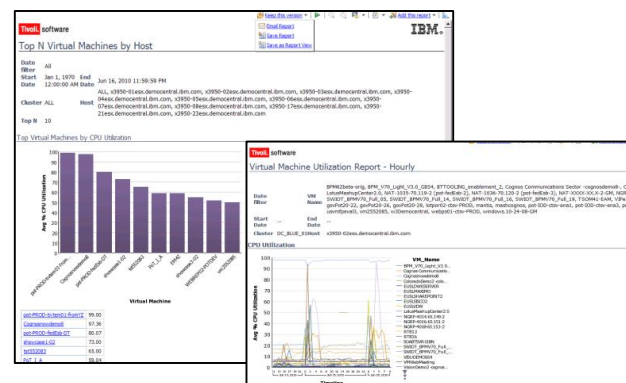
Tivoli. software

Keep this version | Email Report | Save Report | Save as Report View | Add this report

IBM.

Top N Virtual Machines by Host

Date filter All

Start Date Jan 1, 1970 12:00:00 AM

End Date Jun 16, 2010 11:59:59 PM

Cluster ALL

Host ALL, x3950-01esx.democentral.ibm.com, x3950-02esx.democentral.ibm.com, x3950-03esx.democentral.ibm.com, x3950-04esx.democentral.ibm.com, x3950-05esx.democentral.ibm.com, x3950-06esx.democentral.ibm.com, x3950-07esx.democentral.ibm.com, x3950-09esx.democentral.ibm.com, x3950-17esx.democentral.ibm.com, x3950-21esx.democentral.ibm.com, x3950-23esx.democentral.ibm.com

Top N 10

Top Virtual Machines by CPU Utilization

Avg % CPU Utilization

Virtual Machine

| pot-PROD-tvtsmd1-from-I2 | 99.00 |
|---|---|
| Cognosmaxdemo8 | 97.36 |
| pot-PROD-fedlab-DT | 80.07 |
| shsnsweer1-I2 | 73.00 |
| tst552083 | 65.00 |
| IVT_1_A | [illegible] |

Tivoli. software

Virtual Machine Utilization Report - Hourly

Date filter All

VM Name BPM62beta-orig, BPM_V70_Light_V3.0_GB04, BTTOOLING_enablement_2, Cognos Communications Sector -cognosdemo8-, LotusMashupCenter2.0, NAT-1036-78.128-2 (pot-fedlab-3), NAT-X000X.XX.2 GM, SWBDT_BPMV70_Full_03, SWBDT_BPMV70_Full_14, SWBDT_BPMV70_Full_19, TSOMM1-EAM, VIPe, pot-PotG0-22, pot-PotG0-26, tvtpsr62-dbs-PROD, mantis, mxehicognos, pot-IDD-dsv-area1, pot-IDD-dsv-area2, uswmfpeval0, vm2552085, w3demcentral, webpot1-dbs-PROD, windows.10-24-08-GM

Start Date --

End Date --

Cluster DC_BLUE_01

Host x3950-02esx.democentral.ibm.com

CPU Utilization

VM_Name

Avg % CPU Utilization

Timeline